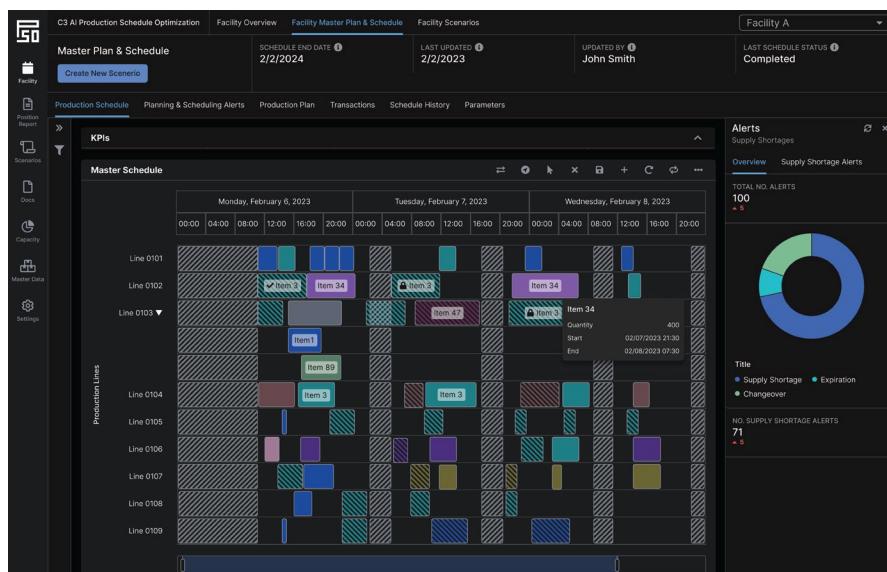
C3 AI Production Schedule Optimization Facility Overview Facility Master Plan & Schedule Facility Scenarios

Facility A

Facility

Position Report

Scenarios

Docs

Capacity

Master Data

Settings

Master Plan & Schedule

Create New Scenerio

SCHEDULE END DATE
2/2/2024

LAST UPDATED
2/2/2023

UPDATED BY
John Smith

LAST SCHEDULE STATUS
Completed

Production Schedule Planning & Scheduling Alerts Production Plan Transactions Schedule History Parameters

KPIs

Master Schedule

| | Monday, February 6, 2023 | Tuesday, February 7, 2023 | Wednesday, February 8, 2023 |
|---|---|---|---|
| | 00:00 04:00 08:00 12:00 16:00 20:00 | 00:00 04:00 08:00 12:00 16:00 20:00 | 00:00 04:00 08:00 12:00 16:00 20:00 |

Production Lines

Line 0101
Line 0102
Line 0103 ▼
Line 0104
Line 0105
Line 0106
Line 0107
Line 0108
Line 0109

Item 3
Item 34
Item 3
Item 34
Item 47
Item 3
Item1
Item 89
Item 3
Item 3

Item 34
Quantity 400
Start 02/07/2023 21:30
End 02/08/2023 07:30

Alerts
Supply Shortages

Overview Supply Shortage Alerts

TOTAL NO. ALERTS
100
▲ 5

Title
● Supply Shortage ● Expiration
● Changeover

NO. SUPPLY SHORTAGE ALERTS
71
▲ 5